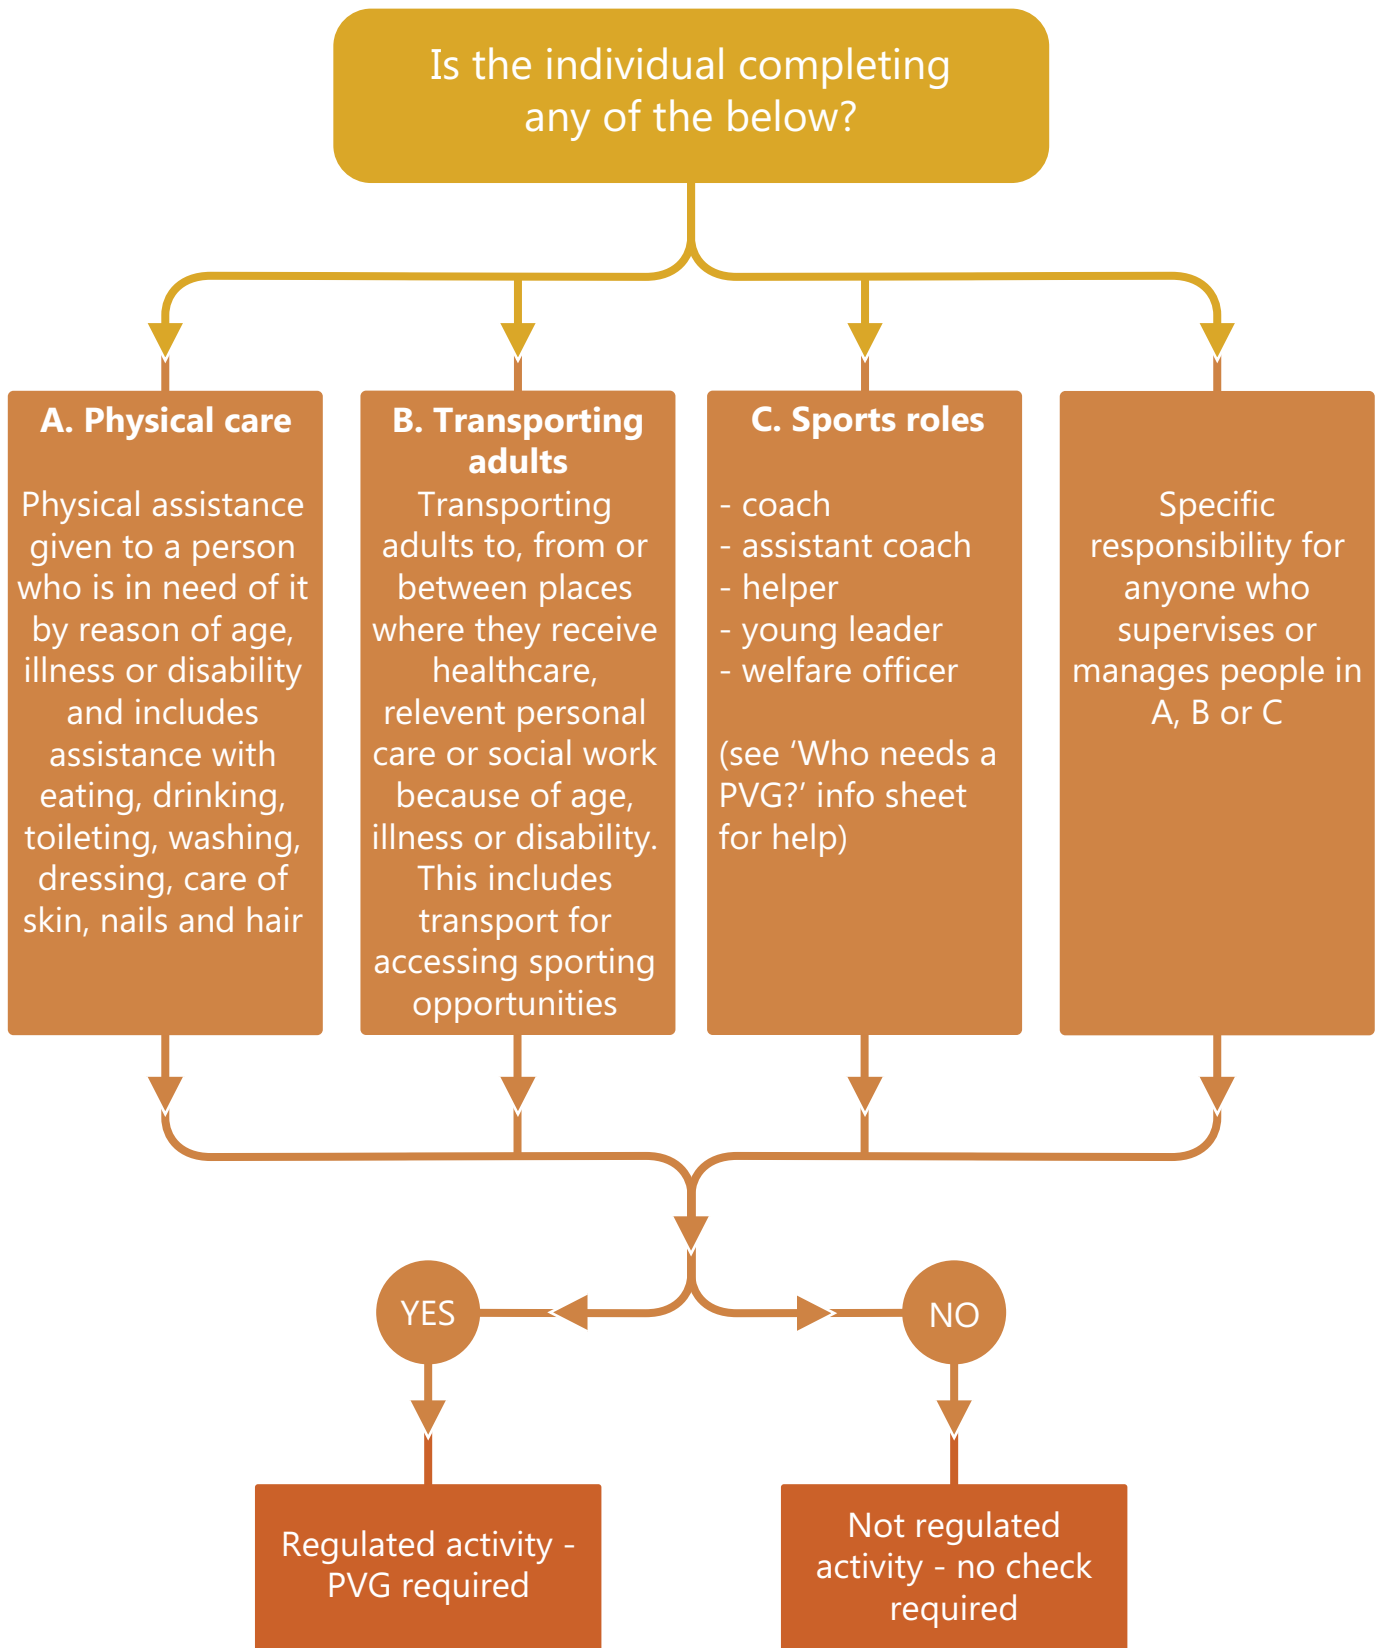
Is the individual completing any of the below?

**A. Physical care**

Physical assistance given to a person who is in need of it by reason of age, illness or disability and includes assistance with eating, drinking, toileting, washing, dressing, care of skin, nails and hair

**B. Transporting adults**

Transporting adults to, from or between places where they receive healthcare, relevent personal care or social work because of age, illness or disability. This includes transport for accessing sporting opportunities

**C. Sports roles**

- coach
- assistant coach
- helper
- young leader
- welfare officer

(see 'Who needs a PVG?' info sheet for help)

Specific responsibility for anyone who supervises or manages people in A, B or C

YES

NO

Regulated activity - PVG required

Not regulated activity - no check required